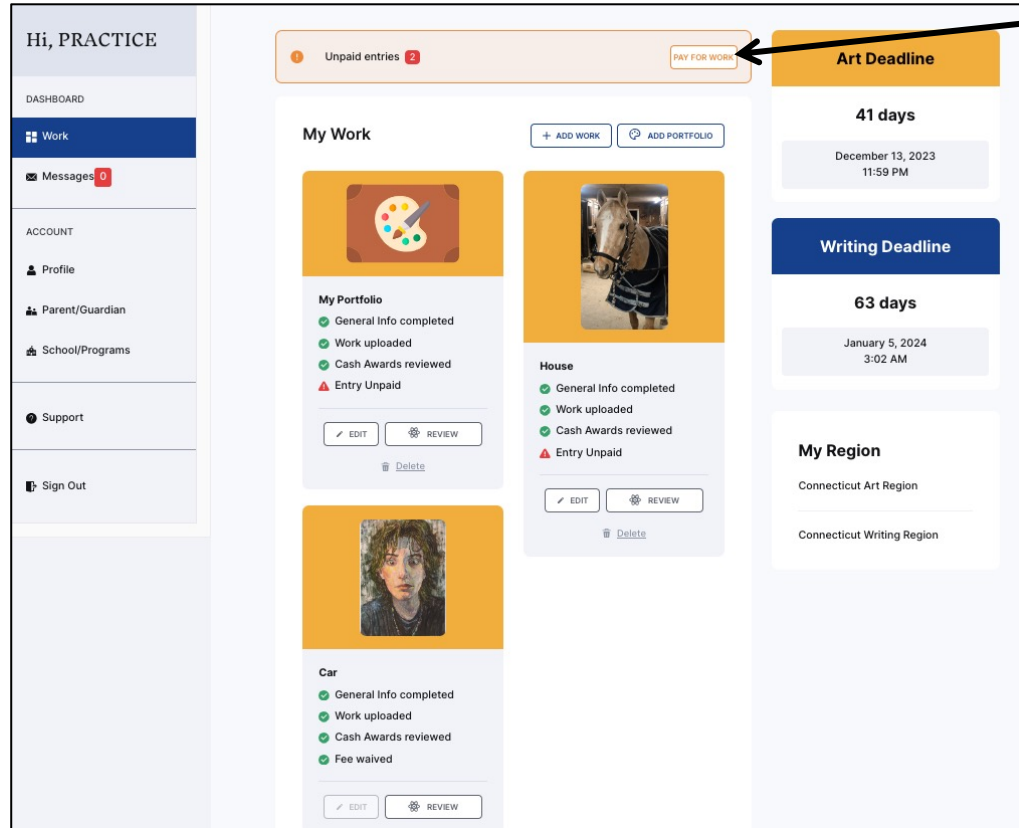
Hi, PRACTICE

DASHBOARD

Work

Messages 0

ACCOUNT

Profile

Parent/Guardian

School/Programs

Support

Sign Out

Unpaid entries 2

PAY FOR WORK

My Work

ADD WORK

ADD PORTFOLIO

My Portfolio
General Info completed
Work uploaded
Cash Awards reviewed
Entry Unpaid

EDIT

REVIEW

Delete

House
General Info completed
Work uploaded
Cash Awards reviewed
Entry Unpaid

EDIT

REVIEW

Delete

Car
General Info completed
Work uploaded
Cash Awards reviewed
Fee waived

EDIT

REVIEW

Art Deadline

41 days

December 13, 2023
11:59 PM

Writing Deadline

63 days

January 5, 2024
3:02 AM

My Region

Connecticut Art Region

Connecticut Writing Region